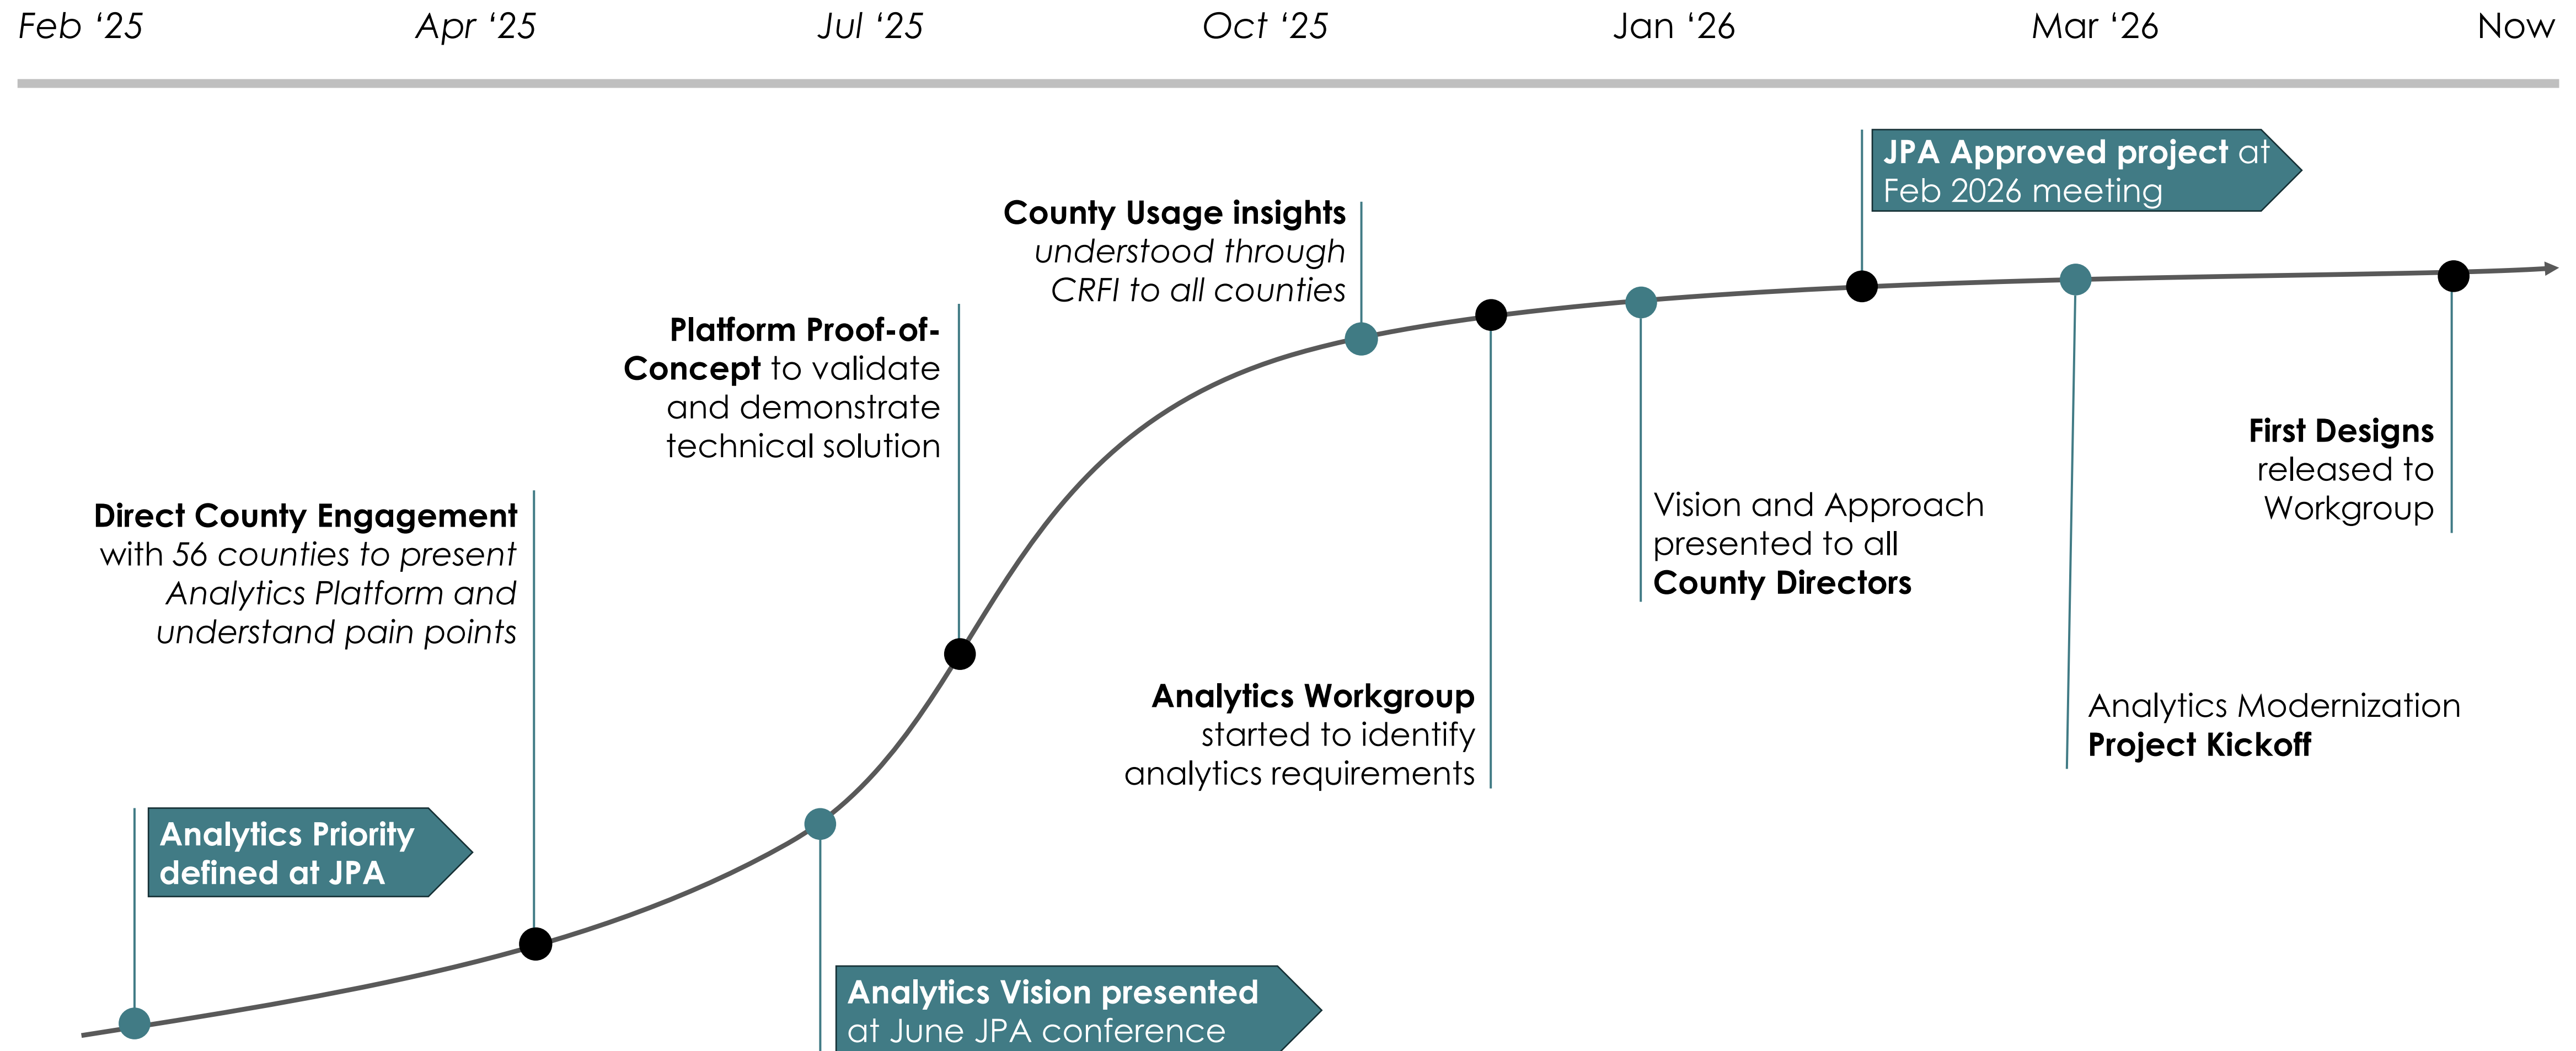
Feb '25 Apr '25 Jul '25 Oct '25 Jan '26 Mar '26 Now

JPA Approved project at Feb 2026 meeting

County Usage insights understood through CRFI to all counties

Platform Proof-of-Concept to validate and demonstrate technical solution

First Designs released to Workgroup

Vision and Approach presented to all County Directors

Direct County Engagement with 56 counties to present Analytics Platform and understand pain points

Analytics Workgroup started to identify analytics requirements

Analytics Modernization Project Kickoff

Analytics Priority defined at JPA

Analytics Vision presented at June JPA conference